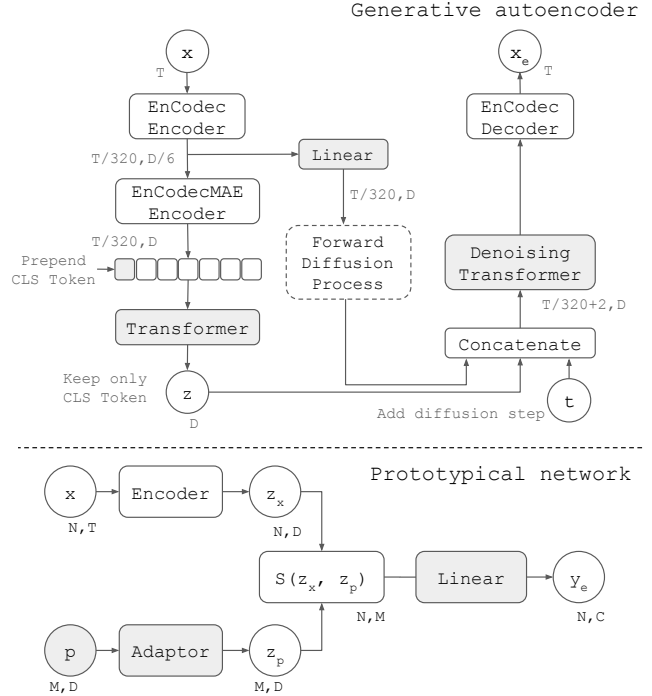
Generative autoencoder

x
T

EnCodec Encoder

T/320,D/6

Linear

T/320,D

EnCodecMAE Encoder

T/320,D

Prepend CLS Token

Forward Diffusion Process

Transformer

Keep only CLS Token

z
D

$x_e$
T

EnCodec Decoder

Denoising Transformer

T/320+2,D

Concatenate

Add diffusion step

t

Prototypical network

x
N,T

Encoder

$z_x$
N,D

$S(z_x, z_p)$
N,M

Linear

$y_e$
N,C

p
M,D

Adaptor

$z_p$
M,D